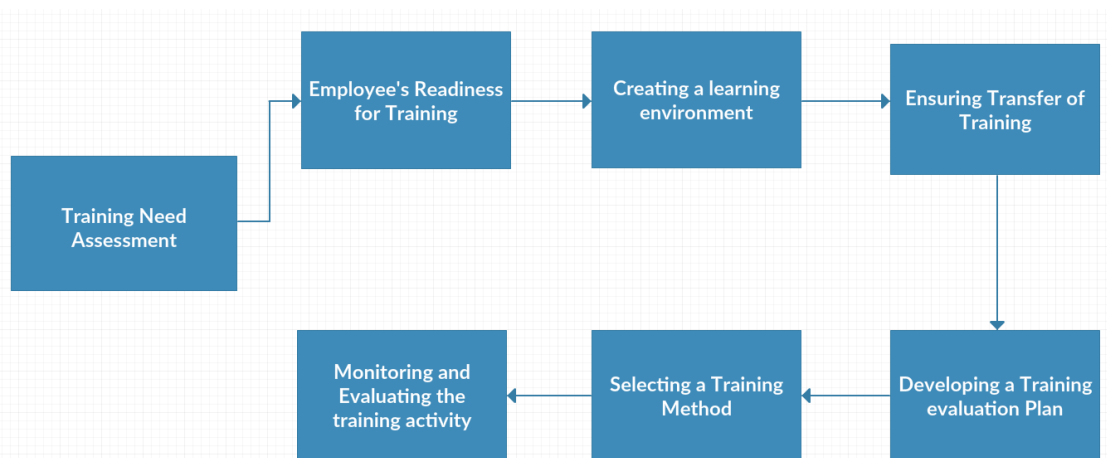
Training Need Assessment

Employee's Readiness for Training

Creating a learning environment

Ensuring Transfer of Training

Developing a Training evaluation Plan

Selecting a Training Method

Monitoring and Evaluating the training activity